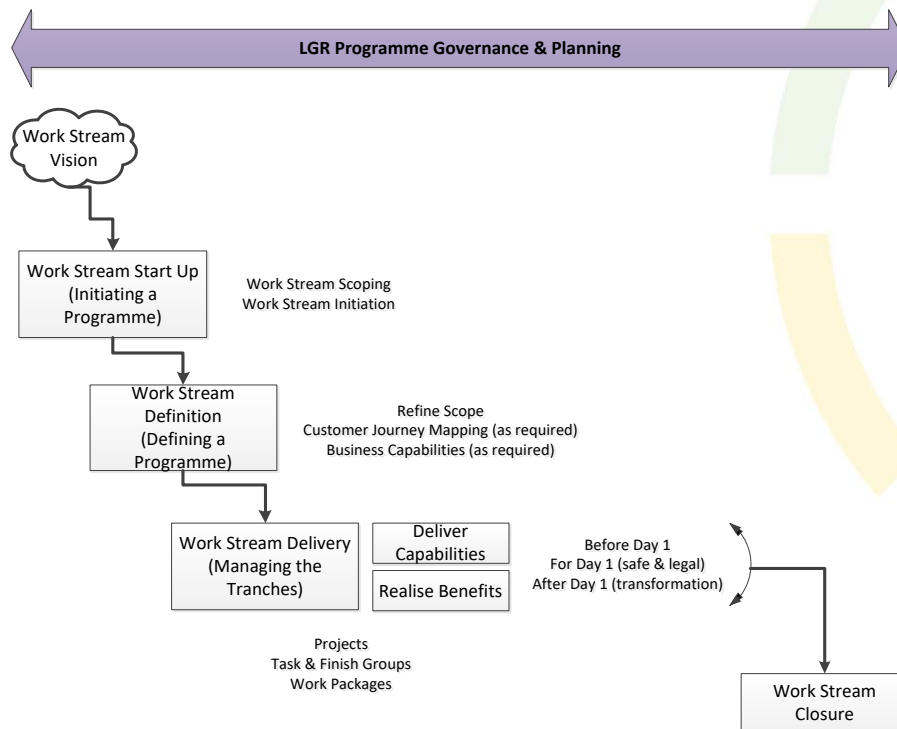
LGR Programme Governance & Planning

Work Stream Vision

Work Stream Start Up (Initiating a Programme)

Work Stream Scoping
Work Stream Initiation

Work Stream Definition (Defining a Programme)

Refine Scope
Customer Journey Mapping (as required)
Business Capabilities (as required)

Work Stream Delivery (Managing the Tranches)

Deliver Capabilities

Realise Benefits

Before Day 1
For Day 1 (safe & legal)
After Day 1 (transformation)

Projects
Task & Finish Groups
Work Packages

Work Stream Closure